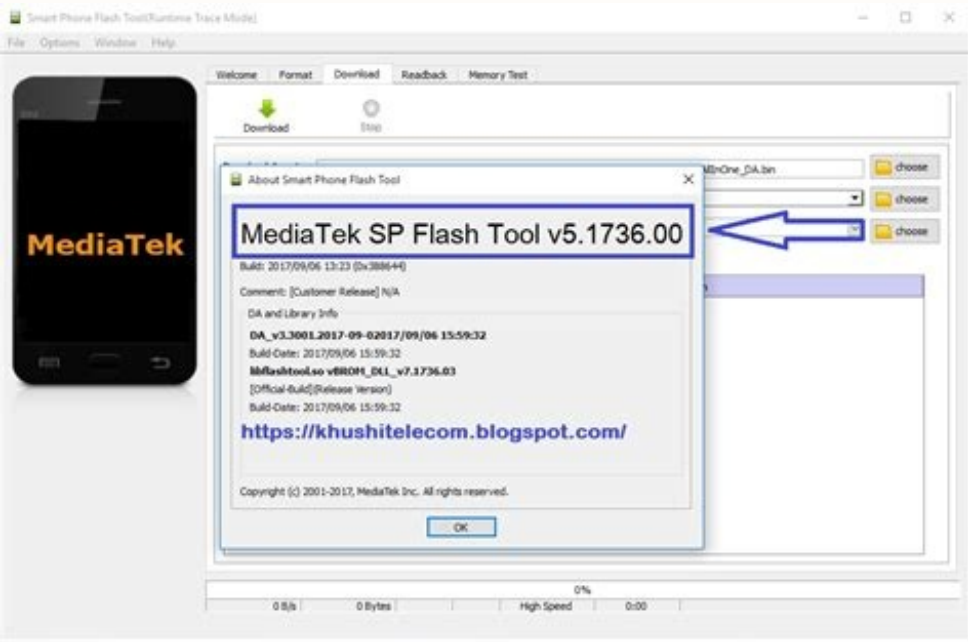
Smart Phone Flash Tool(Runtime Trace Mode)

File Options Window Help

MediaTek

Welcome Format Download Readback Memory Test

Download Stop

AllInOne_DA.bin

choose

choose

choose

About Smart Phone Flash Tool

MediaTek SP Flash Tool v5.1736.00

Build: 2017/09/06 13:23 (0x388644)

Comment: [Customer Release] N/A

DA and Library Info

DA_v3.3001.2017-09-02017/09/06 15:59:32

Build-Date: 2017/09/06 15:59:32

libflashtool.so v8ROM_DLL_v7.1736.03

[Official-Build](Release Version)

Build-Date: 2017/09/06 15:59:32

https://khushitelecom.blogspot.com/

Copyright (c) 2001-2017, MediaTek Inc. All rights reserved.

OK

0%

0 B/s 0 Bytes High Speed 0:00